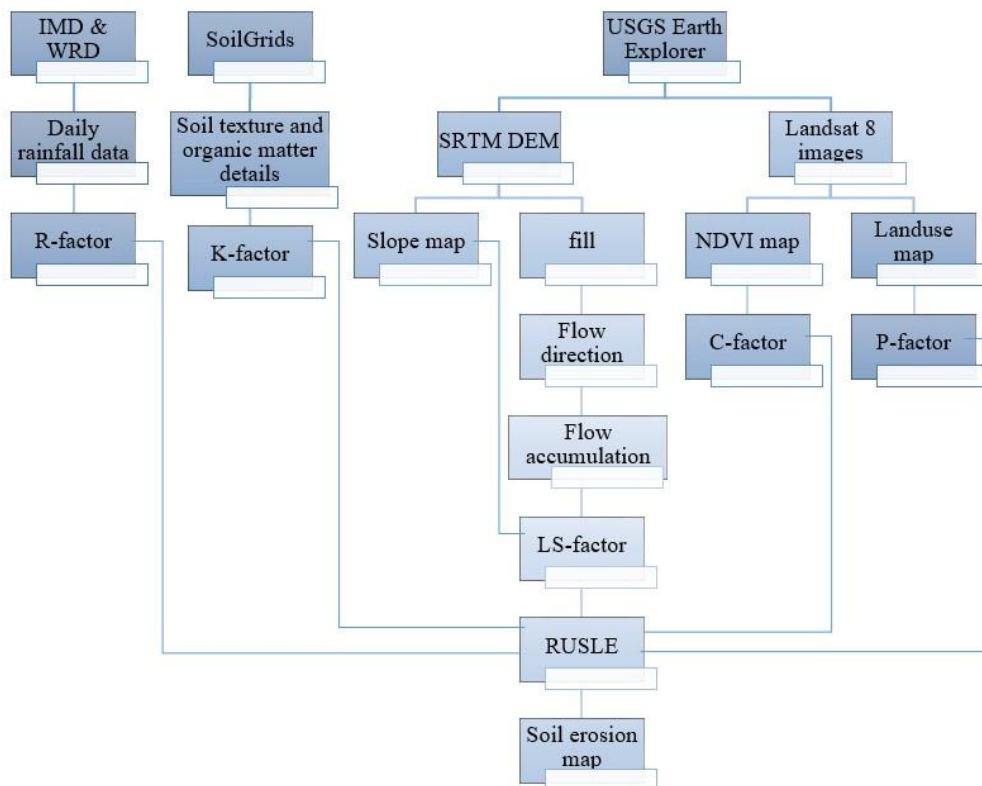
IMD & WRD

Daily rainfall data

R-factor

SoilGrids

Soil texture and organic matter details

K-factor

USGS Earth Explorer

SRTM DEM

Slope map

fill

Flow direction

Flow accumulation

LS-factor

Landsat 8 images

NDVI map

C-factor

Landuse map

P-factor

RUSLE

Soil erosion map